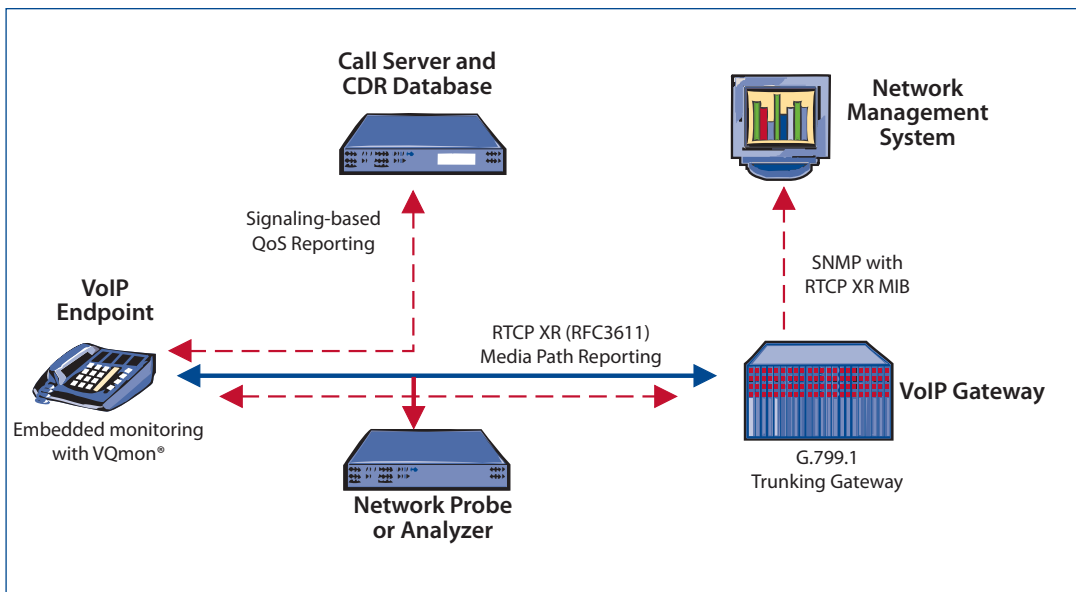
Call Server and CDR Database

Network Management System

Signaling-based QoS Reporting

SNMP with RTCP XR MIB

VoIP Endpoint

RTCP XR (RFC3611) Media Path Reporting

VoIP Gateway

Embedded monitoring with VQmon®

G.799.1 Trunking Gateway

Network Probe or Analyzer